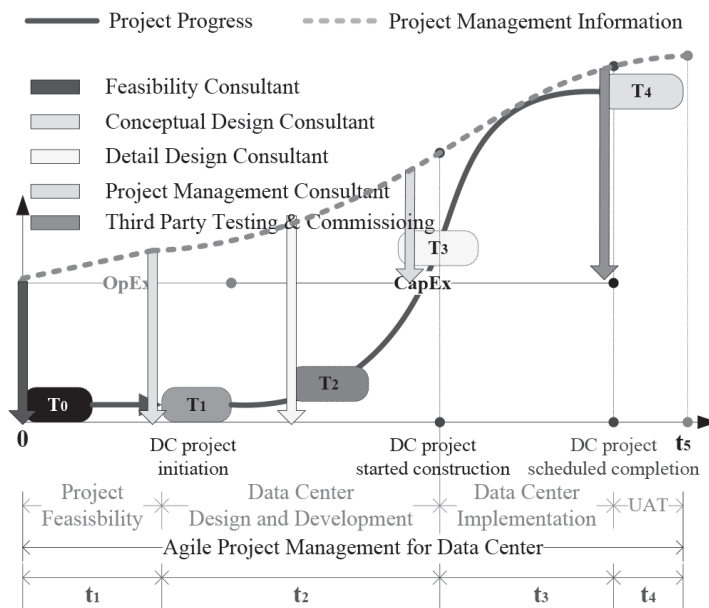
Project Progress
Project Management Information

Feasibility Consultant
Conceptual Design Consultant
Detail Design Consultant
Project Management Consultant
Third Party Testing & Commissioning

$T_4$
$T_3$
OpEx
CapEx
$T_0$
$T_1$
$T_2$
0
$t_5$

DC project initiation
DC project started construction
DC project scheduled completion

Project Feasisbility
Data Center Design and Development
Data Center Implementation
UAT

Agile Project Management for Data Center

$t_1$
$t_2$
$t_3$
$t_4$